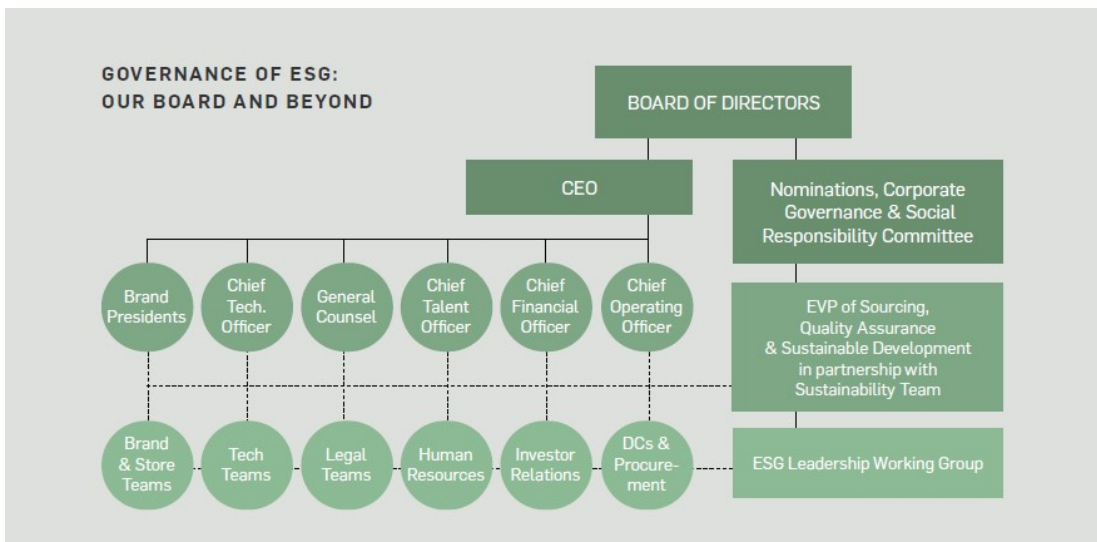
GOVERNANCE OF ESG:
OUR BOARD AND BEYOND

BOARD OF DIRECTORS

CEO

Nominations, Corporate Governance & Social Responsibility Committee

Brand Presidents

Chief Tech. Officer

General Counsel

Chief Talent Officer

Chief Financial Officer

Chief Operating Officer

EVP of Sourcing, Quality Assurance & Sustainable Development in partnership with Sustainability Team

Brand & Store Teams

Tech Teams

Legal Teams

Human Resources

Investor Relations

DCs & Procurement

ESG Leadership Working Group